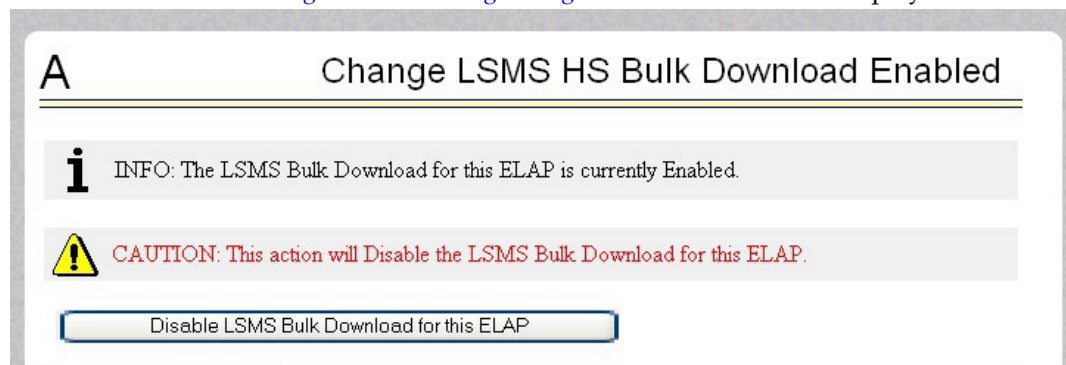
A

Change LSMS HS Bulk Download Enabled

INFO: The LSMS Bulk Download for this ELAP is currently Enabled.

CAUTION: This action will Disable the LSMS Bulk Download for this ELAP.

Disable LSMS Bulk Download for this ELAP